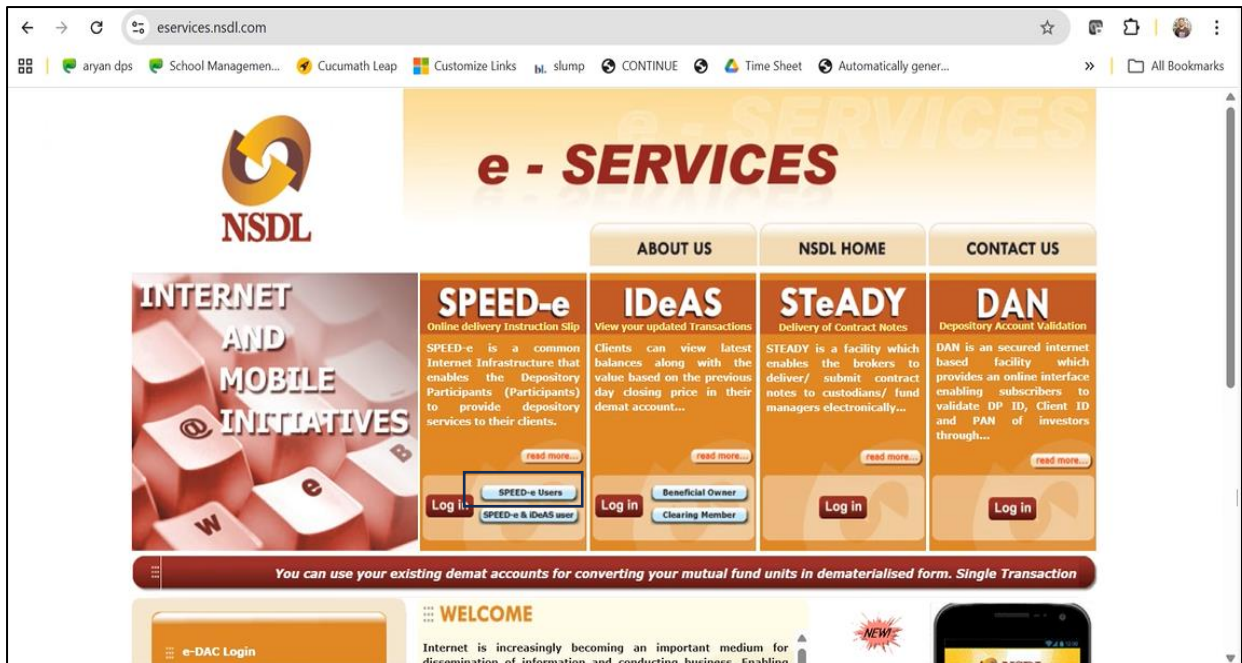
eservices.nsdl.com

aryan dps | School Managemen... | Cucumath Leap | Customize Links | slump | CONTINUE | Time Sheet | Automatically gener... | » | All Bookmarks

NSDL

e - SERVICES

ABOUT US | NSDL HOME | CONTACT US

INTERNET AND MOBILE INITIATIVES

SPEED-e
Online delivery Instruction Slip
SPEED-e is a common Internet Infrastructure that enables the Depository Participants (Participants) to provide depository services to their clients.
read more...
Log in
SPEED-e Users
SPEED-e & IDeAS user

IDeAS
View your updated Transactions
Clients can view latest balances along with the value based on the previous day closing price in their demat account...
read more...
Log in
Beneficial Owner
Clearing Member

STeADY
Delivery of Contract Notes
STEADY is a facility which enables the brokers to deliver/ submit contract notes to custodians/ fund managers electronically...
read more...
Log in

DAN
Depository Account Validation
DAN is an secured internet based facility which provides an online interface enabling subscribers to validate DP ID, Client ID and PAN of investors through...
read more...
Log in

You can use your existing demat accounts for converting your mutual fund units in dematerialised form. Single Transaction

e-DAC Login

WELCOME

Internet is increasingly becoming an important medium for dissemination of information and conducting business. Enabling

NEW!